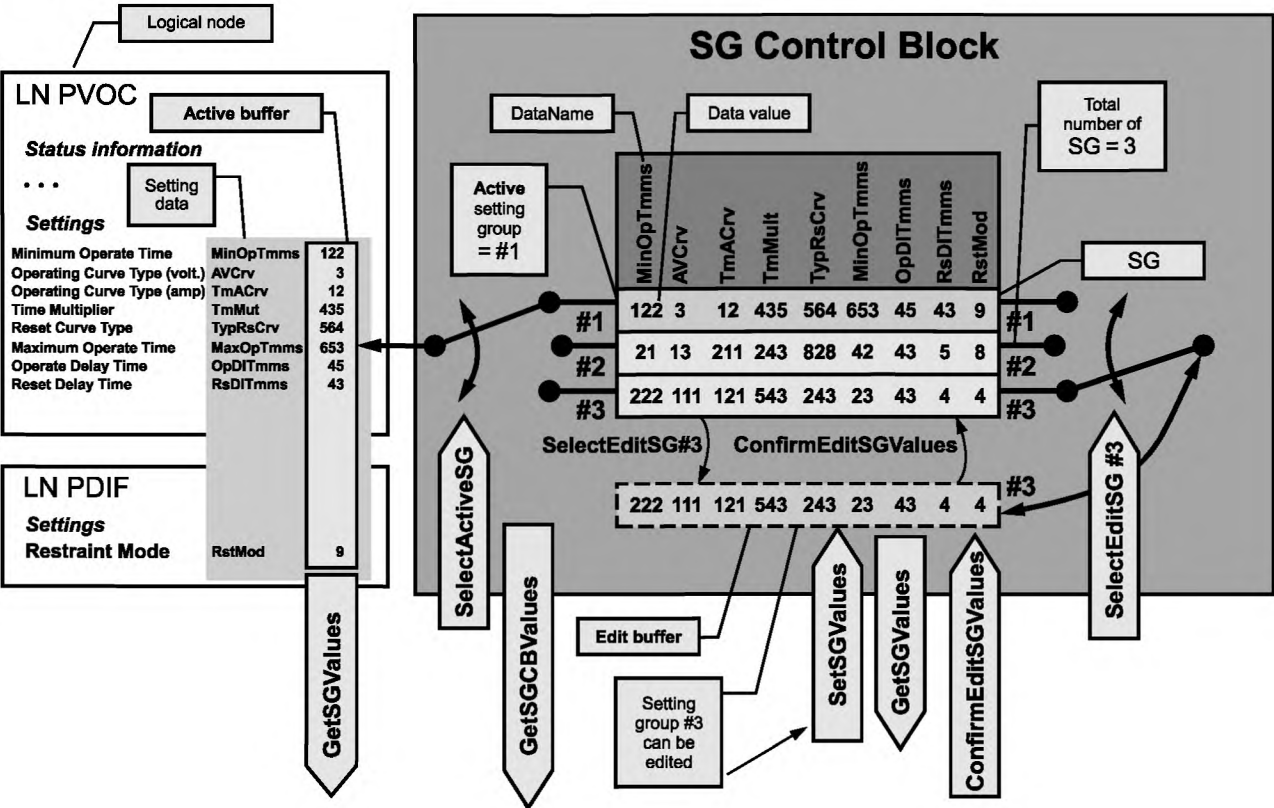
Logical node

LN PVOC

Active buffer

Status information

. . .

Setting data

Settings

| | | |
|---|---|---|
| Minimum Operate Time | MinOpTmms | 122 |
| Operating Curve Type (volt.) | AVCrv | 3 |
| Operating Curve Type (amp) | TmACrv | 12 |
| Time Multiplier | TmMut | 435 |
| Reset Curve Type | TypRsCrv | 564 |
| Maximum Operate Time | MaxOpTmms | 653 |
| Operate Delay Time | OpDlTmms | 45 |
| Reset Delay Time | RsDlTmms | 43 |

LN PDIF

Settings

Restraint Mode RstMod 9

GetSGValues

SG Control Block

DataName

Data value

Total number of SG = 3

Active setting group = #1

SG

| | MinOpTmms | AVCrv | TmACrv | TmMult | TypRsCrv | MinOpTmms | OpDlTmms | RsDlTmms | RstMod | |
|---|---|---|---|---|---|---|---|---|---|---|
| #1 | 122 | 3 | 12 | 435 | 564 | 653 | 45 | 43 | 9 | #1 |
| #2 | 21 | 13 | 211 | 243 | 828 | 42 | 43 | 5 | 8 | #2 |
| #3 | 222 | 111 | 121 | 543 | 243 | 23 | 43 | 4 | 4 | #3 |

SelectEditSG#3

ConfirmEditSGValues

#3

222 111 121 543 243 23 43 4 4

SelectActiveSG

GetSGCBValues

Edit buffer

Setting group #3 can be edited

SetSGValues

GetSGValues

ConfirmEditSGValues

SelectEditSG #3